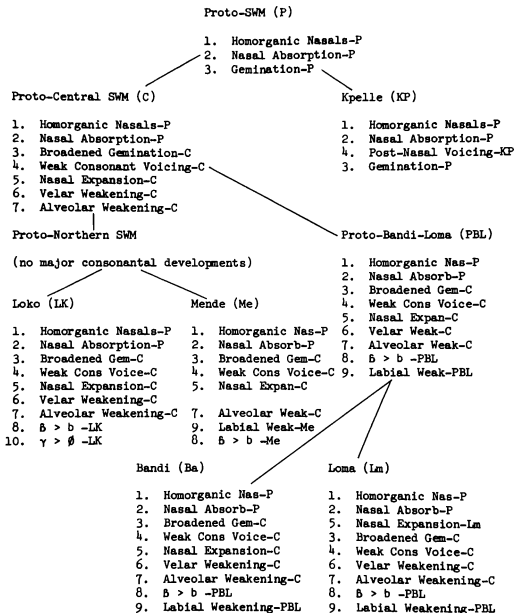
Proto-SWM (P)

1. Homorganic Nasals-P
2. Nasal Absorption-P
3. Gemination-P

Proto-Central SWM (C)

1. Homorganic Nasals-P
2. Nasal Absorption-P
3. Broadened Gemination-C
4. Weak Consonant Voicing-C
5. Nasal Expansion-C
6. Velar Weakening-C
7. Alveolar Weakening-C

Kpelle (KP)

1. Homorganic Nasals-P
2. Nasal Absorption-P
4. Post-Nasal Voicing-KP
3. Gemination-P

Proto-Northern SWM

(no major consonantal developments)

Proto-Bandi-Loma (PBL)

1. Homorganic Nas-P
2. Nasal Absorb-P
3. Broadened Gem-C
4. Weak Cons Voice-C
5. Nasal Expan-C
6. Velar Weak-C
7. Alveolar Weak-C
8. ɓ > b -PBL
9. Labial Weak-PBL

Loko (LK)

1. Homorganic Nasals-P
2. Nasal Absorption-P
3. Broadened Gem-C
4. Weak Cons Voice-C
5. Nasal Expansion-C
6. Velar Weakening-C
7. Alveolar Weakening-C
8. ɓ > b -LK
10. γ > ∅ -LK

Mende (Me)

1. Homorganic Nas-P
2. Nasal Absorb-P
3. Broadened Gem-C
4. Weak Cons Voice-C
5. Nasal Expan-C
7. Alveolar Weak-C
9. Labial Weak-Me
8. ɓ > b -Me

Bandi (Ba)

1. Homorganic Nas-P
2. Nasal Absorb-P
3. Broadened Gem-C
4. Weak Cons Voice-C
5. Nasal Expansion-C
6. Velar Weakening-C
7. Alveolar Weakening-C
8. ɓ > b -PBL
9. Labial Weakening-PBL

Loma (Lm)

1. Homorganic Nas-P
2. Nasal Absorb-P
5. Nasal Expansion-Lm
3. Broadened Gem-C
4. Weak Cons Voice-C
6. Velar Weakening-C
7. Alveolar Weakening-C
8. ɓ > b -PBL
9. Labial Weakening-PBL